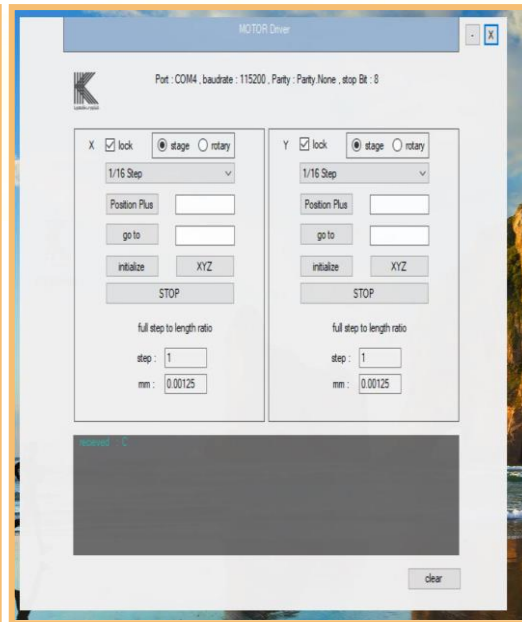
MOTOR Driver

-
X

Port : COM4 , baudrate : 115200 , Parity : Parity.None , stop Bit : 8

X ☑ lock
stage
rotary
1/16 Step
Position Plus
go to
initialize
XYZ
STOP
full step to length ratio
step : 1
mm : 0.00125

Y ☑ lock
stage
rotary
1/16 Step
Position Plus
go to
initialize
XYZ
STOP
full step to length ratio
step : 1
mm : 0.00125

recieved : C

clear